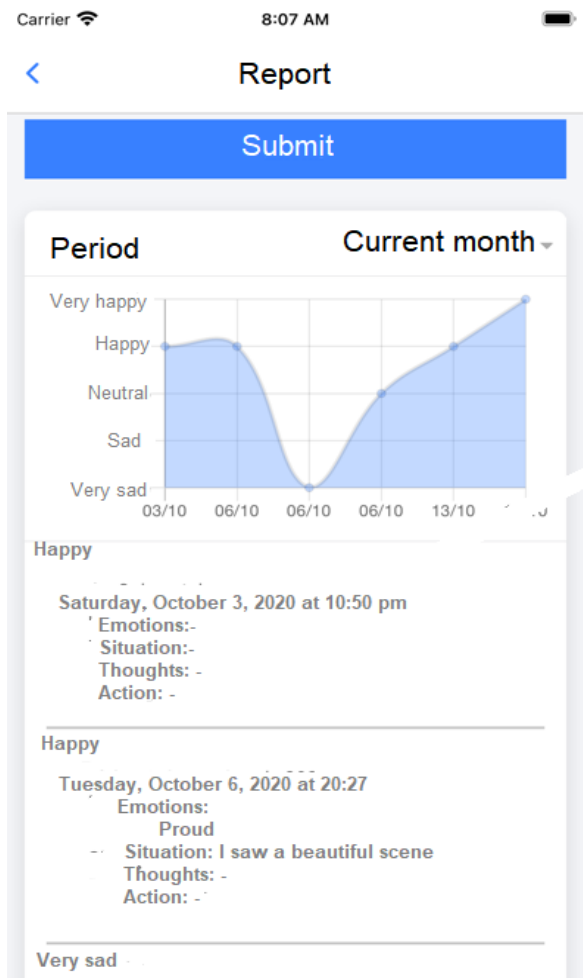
Carrier
8:07 AM

Report

Submit

Period

Current month

Very happy
Happy
Neutral
Sad
Very sad

03/10
06/10
06/10
06/10
13/10
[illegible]

Happy

Saturday, October 3, 2020 at 10:50 pm
Emotions:-
Situation:-
Thoughts: -
Action: -

Happy

Tuesday, October 6, 2020 at 20:27
Emotions:
Proud
Situation: I saw a beautiful scene
Thoughts: -
Action: -

Very sad